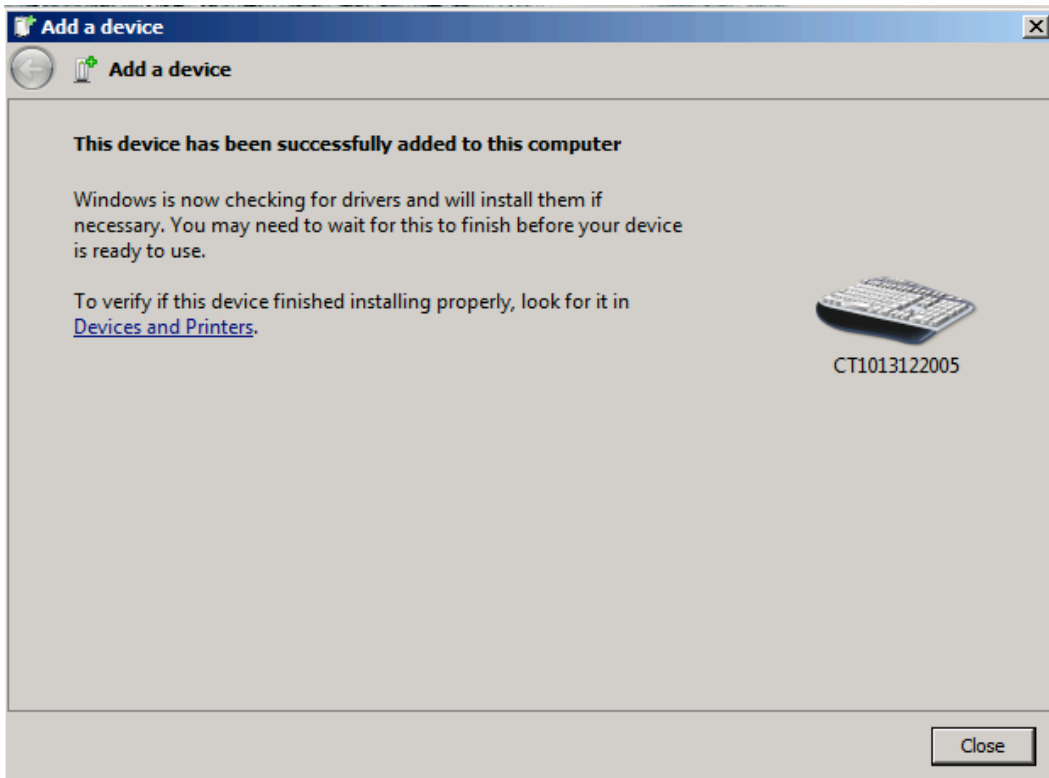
Add a device

Add a device

This device has been successfully added to this computer

Windows is now checking for drivers and will install them if necessary. You may need to wait for this to finish before your device is ready to use.

To verify if this device finished installing properly, look for it in Devices and Printers.

CT1013122005

Close